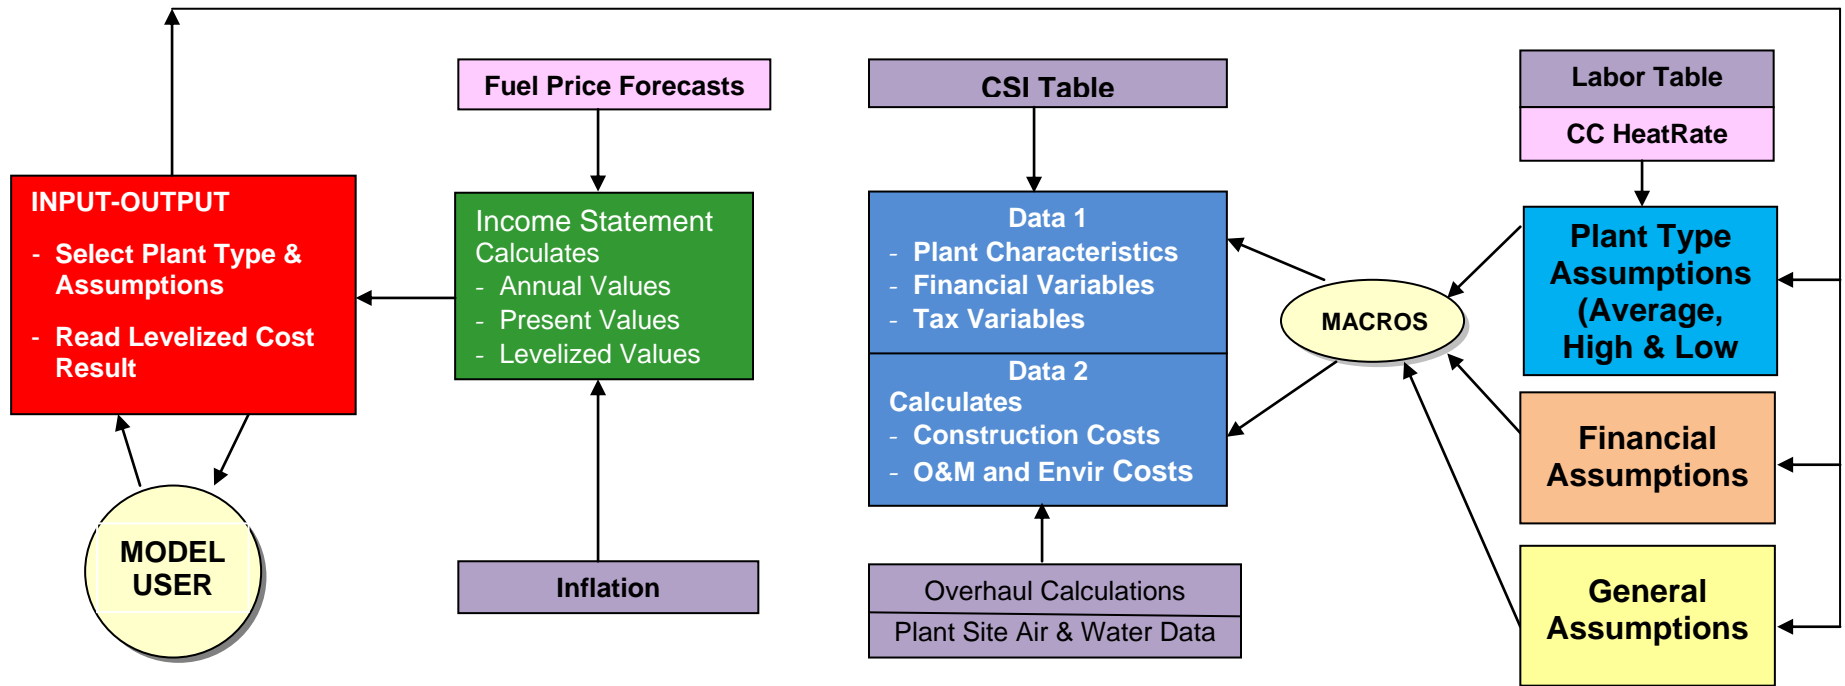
INPUT-OUTPUT

- Select Plant Type & Assumptions

- Read Levelized Cost Result

MODEL USER

Fuel Price Forecasts

Income Statement Calculates
- Annual Values
- Present Values
- Levelized Values

Inflation

CSI Table

Data 1
- Plant Characteristics
- Financial Variables
- Tax Variables

Data 2
Calculates
- Construction Costs
- O&M and Envir Costs

Overhaul Calculations

Plant Site Air & Water Data

MACROS

Labor Table

CC HeatRate

Plant Type Assumptions (Average, High & Low

Financial Assumptions

General Assumptions